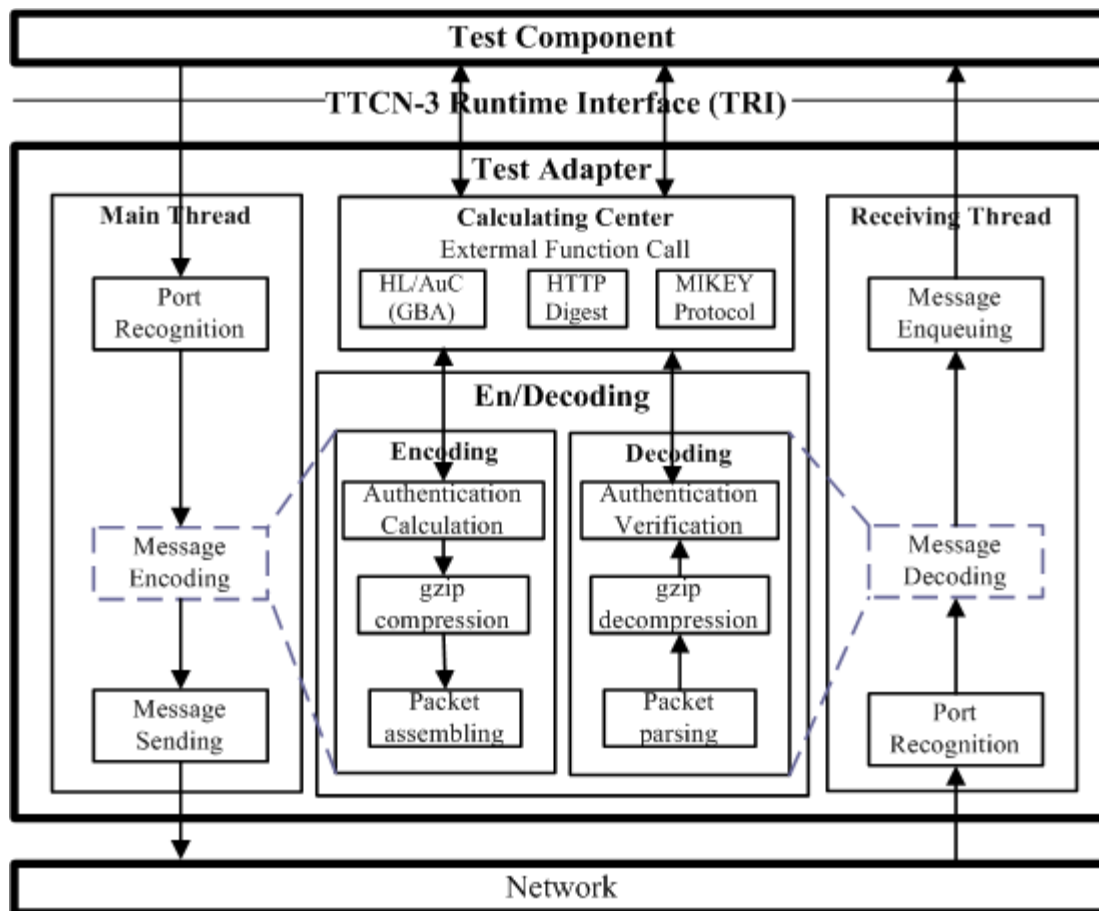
Test Component

TTCN-3 Runtime Interface (TRI)

Test Adapter

Main Thread

Port Recognition

Message Encoding

Message Sending

Calculating Center
Extermal Function Call

HL/AuC (GBA)

HTTP Digest

MIKEY Protocol

En/Decoding

Encoding

Authentication Calculation

gzip compression

Packet assembling

Decoding

Authentication Verification

gzip decompression

Packet parsing

Receiving Thread

Message Enqueuing

Message Decoding

Port Recognition

Network